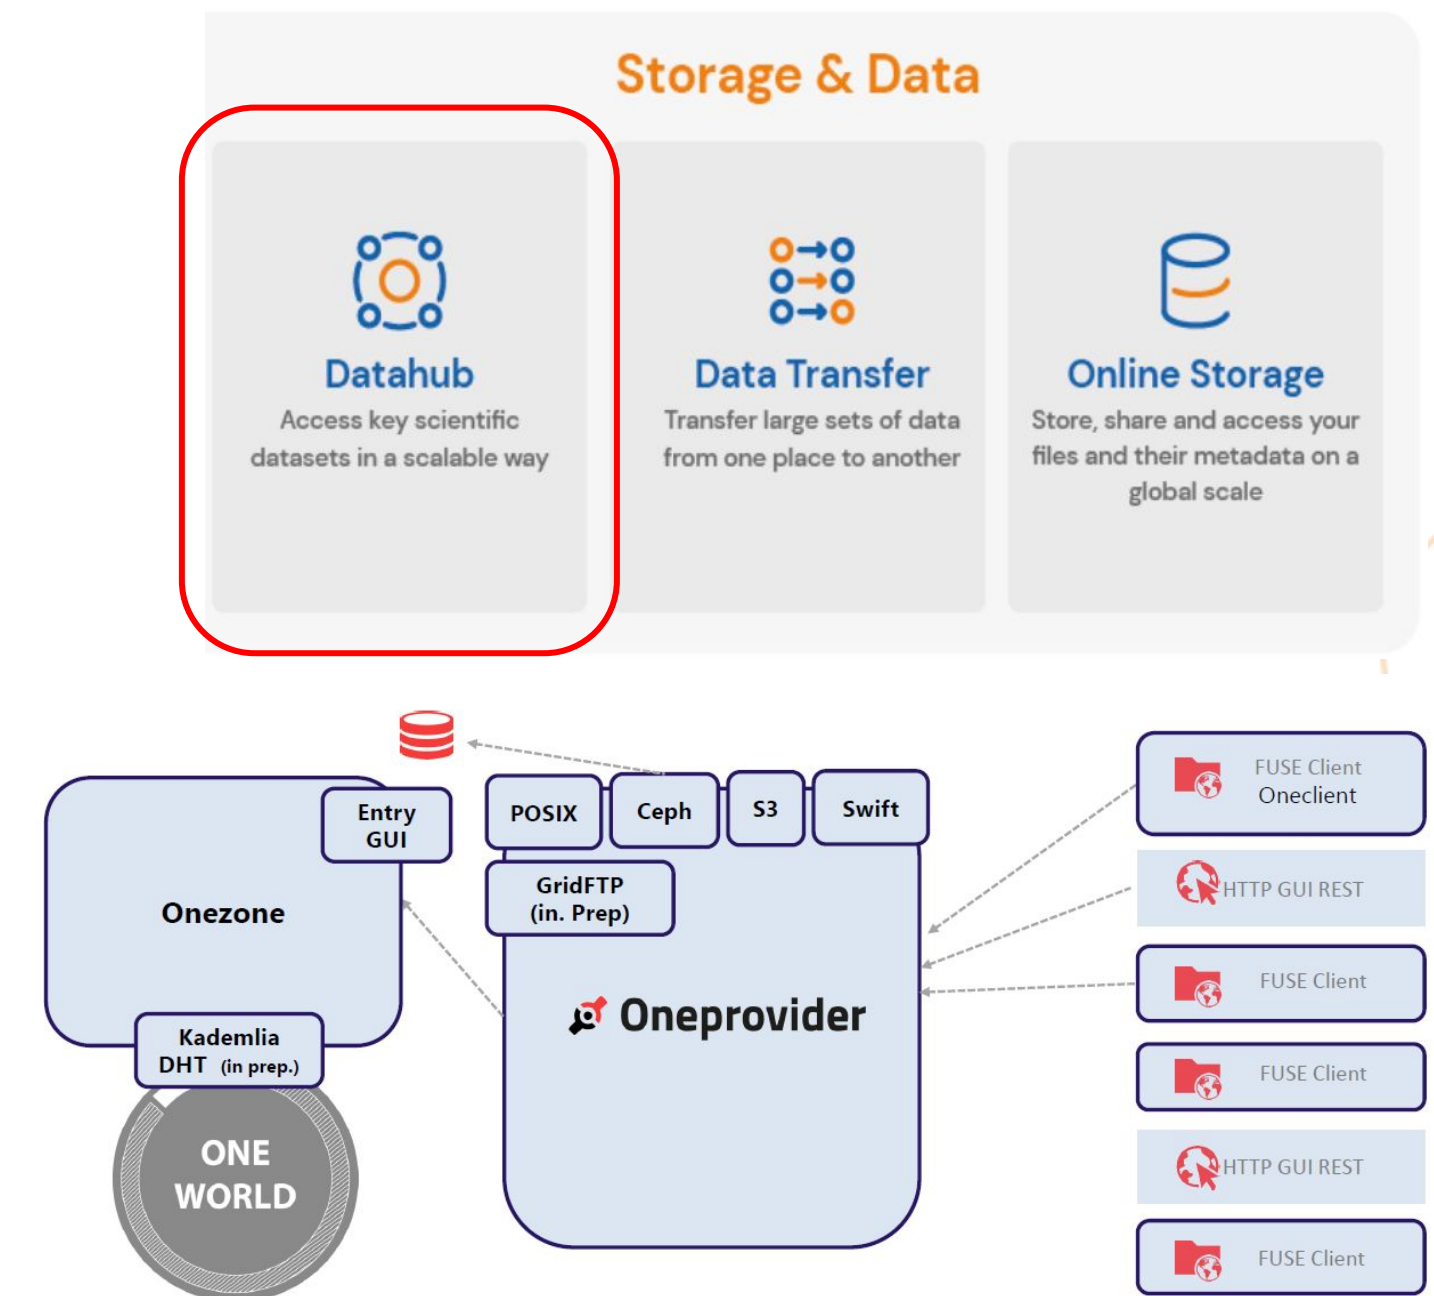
Storage & Data

Datahub
Access key scientific datasets in a scalable way

Data Transfer
Transfer large sets of data from one place to another

Online Storage
Store, share and access your files and their metadata on a global scale

Entry GUI

Onezone

Kademlia DHT (in prep.)

ONE WORLD

POSIX
Ceph
S3
Swift

GridFTP (in. Prep)

Oneprovider

FUSE Client
Oneclient

HTTP GUI REST

FUSE Client

FUSE Client

HTTP GUI REST

FUSE Client